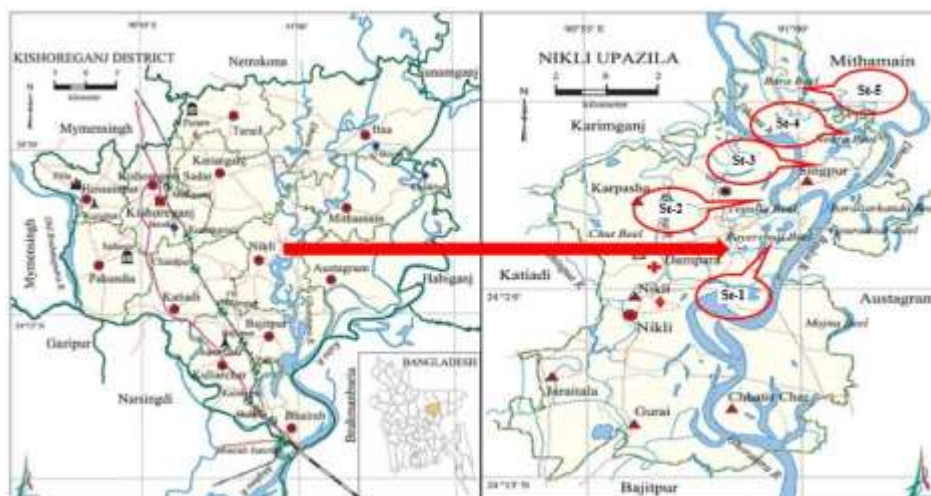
KISHOREGANJ DISTRICT
Netrokona
Sunamganj
Mymensingh
Tarail
Itna
Karimganj
Sadar
Hossainpur
Kishoreganj
Mithamain
Mymensingh
Nikli
Austagram
Habiganj
Pakundia
Katiadi
Bajitpur
Gaffargaon
Kuliarchar
Bhairab
Narsingdi
BANGLADESH
Brahmanbaria

NIKLI UPAZILA
Mithamain
St-5
St-4
Karimganj
St-3
Karpasha
St-2
Chur Beel
Katiadi
Dampara
St-1
Nikli
Nikli
Austagram
Jaraitala
Gurai
Chhatir Char
Bajitpur